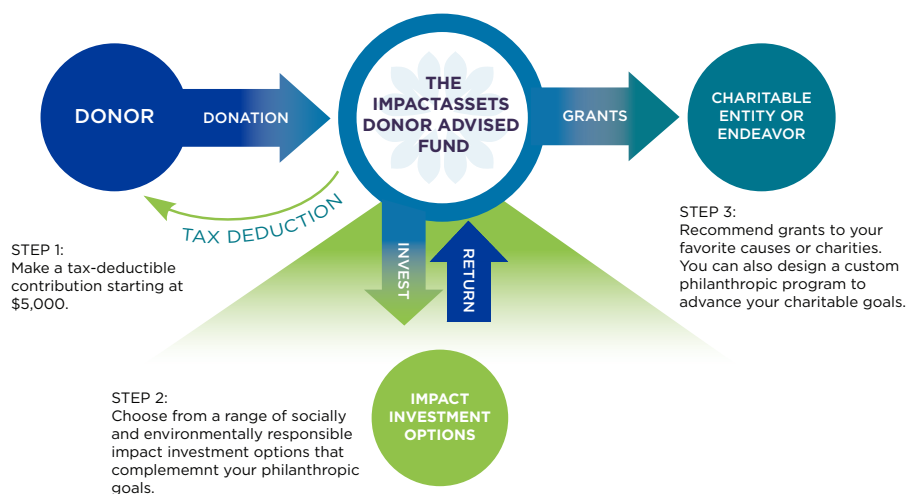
DONOR

DONATION

THE IMPACTASSETS DONOR ADVISED FUND

GRANTS

CHARITABLE ENTITY OR ENDEAVOR

TAX DEDUCTION

INVEST

RETURN

STEP 1:
Make a tax-deductible contribution starting at $5,000.

STEP 3:
Recommend grants to your favorite causes or charities. You can also design a custom philanthropic program to advance your charitable goals.

STEP 2:
Choose from a range of socially and environmentally responsible impact investment options that complememnt your philanthropic goals.

IMPACT INVESTMENT OPTIONS